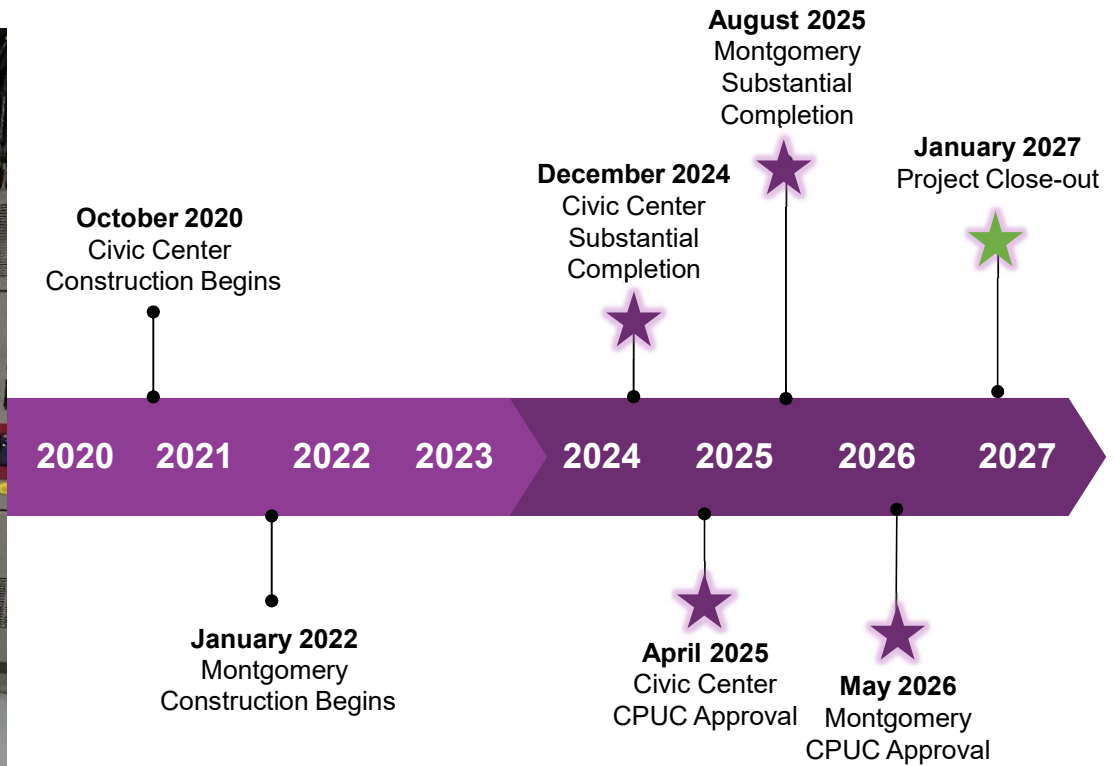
August 2025
Montgomery Substantial Completion

January 2027
Project Close-out

December 2024
Civic Center Substantial Completion

October 2020
Civic Center Construction Begins

2020 2021 2022 2023 2024 2025 2026 2027

January 2022
Montgomery Construction Begins

April 2025
Civic Center CPUC Approval

May 2026
Montgomery CPUC Approval